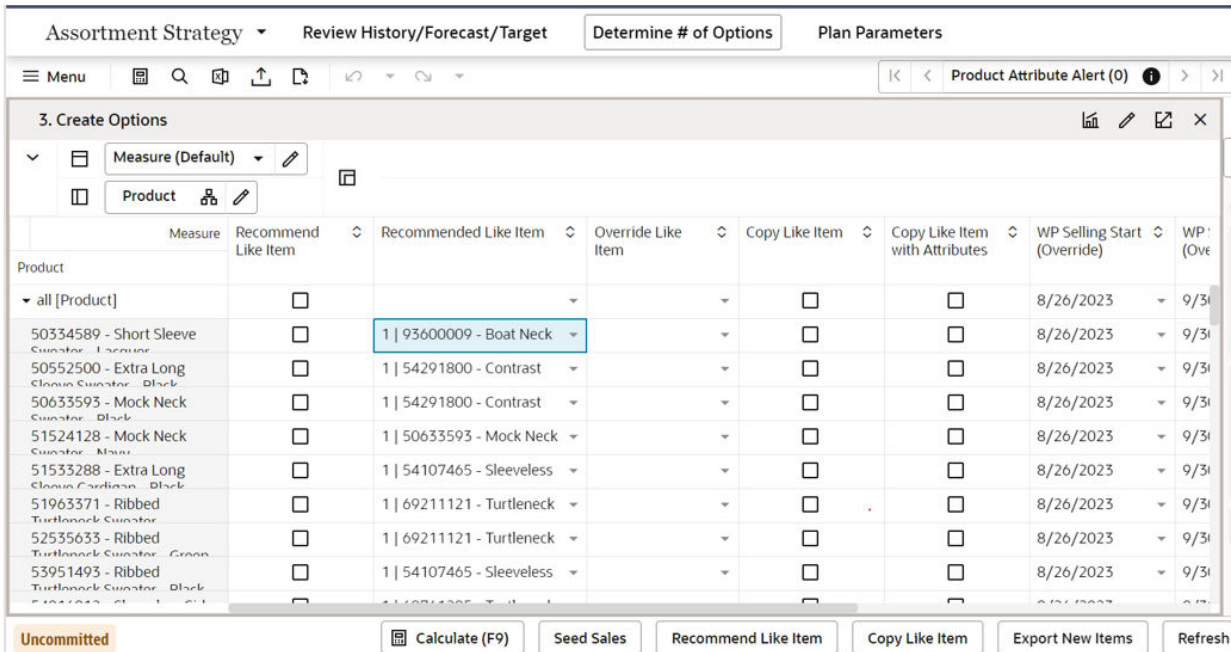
Assortment Strategy ▾ Review History/Forecast/Target Determine # of Options Plan Parameters

≡ Menu

Product Attribute Alert (0)

3. Create Options

Measure (Default)

Product

| Measure / Product | Recommend Like Item | Recommended Like Item | Override Like Item | Copy Like Item | Copy Like Item with Attributes | WP Selling Start (Override) | WP (Ove |
|---|---|---|---|---|---|---|---|
| all [Product] | ☐ | | | ☐ | ☐ | 8/26/2023 | 9/3 |
| 50334589 - Short Sleeve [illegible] | ☐ | 1 \| 93600009 - Boat Neck | | ☐ | ☐ | 8/26/2023 | 9/3 |
| 50552500 - Extra Long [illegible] | ☐ | 1 \| 54291800 - Contrast | | ☐ | ☐ | 8/26/2023 | 9/3 |
| 50633593 - Mock Neck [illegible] | ☐ | 1 \| 54291800 - Contrast | | ☐ | ☐ | 8/26/2023 | 9/3 |
| 51524128 - Mock Neck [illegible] | ☐ | 1 \| 50633593 - Mock Neck | | ☐ | ☐ | 8/26/2023 | 9/3 |
| 51533288 - Extra Long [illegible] | ☐ | 1 \| 54107465 - Sleeveless | | ☐ | ☐ | 8/26/2023 | 9/3 |
| 51963371 - Ribbed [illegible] | ☐ | 1 \| 69211121 - Turtleneck | | ☐ | ☐ | 8/26/2023 | 9/3 |
| 52535633 - Ribbed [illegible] | ☐ | 1 \| 69211121 - Turtleneck | | ☐ | ☐ | 8/26/2023 | 9/3 |
| 53951493 - Ribbed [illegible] | ☐ | 1 \| 54107465 - Sleeveless | | ☐ | ☐ | 8/26/2023 | 9/3 |

Uncommitted Calculate (F9) Seed Sales Recommend Like Item Copy Like Item Export New Items Refresh